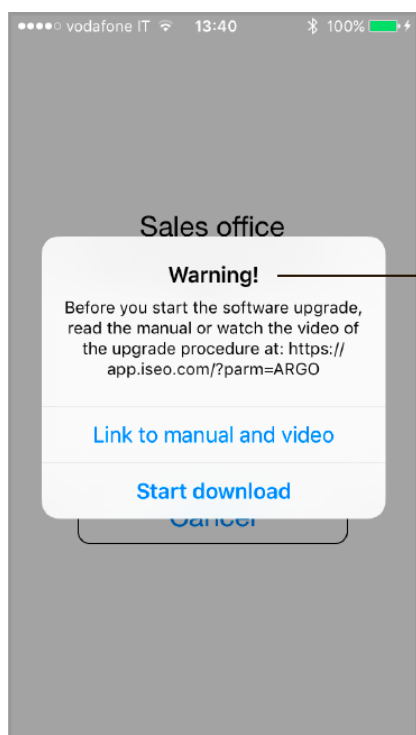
●●●●○ vodafone IT 13:40 100%

Sales office

Warning!

Before you start the software upgrade, read the manual or watch the video of the upgrade procedure at: https://app.iseo.com/?parm=ARGO

Link to manual and video

Start download

Cancel